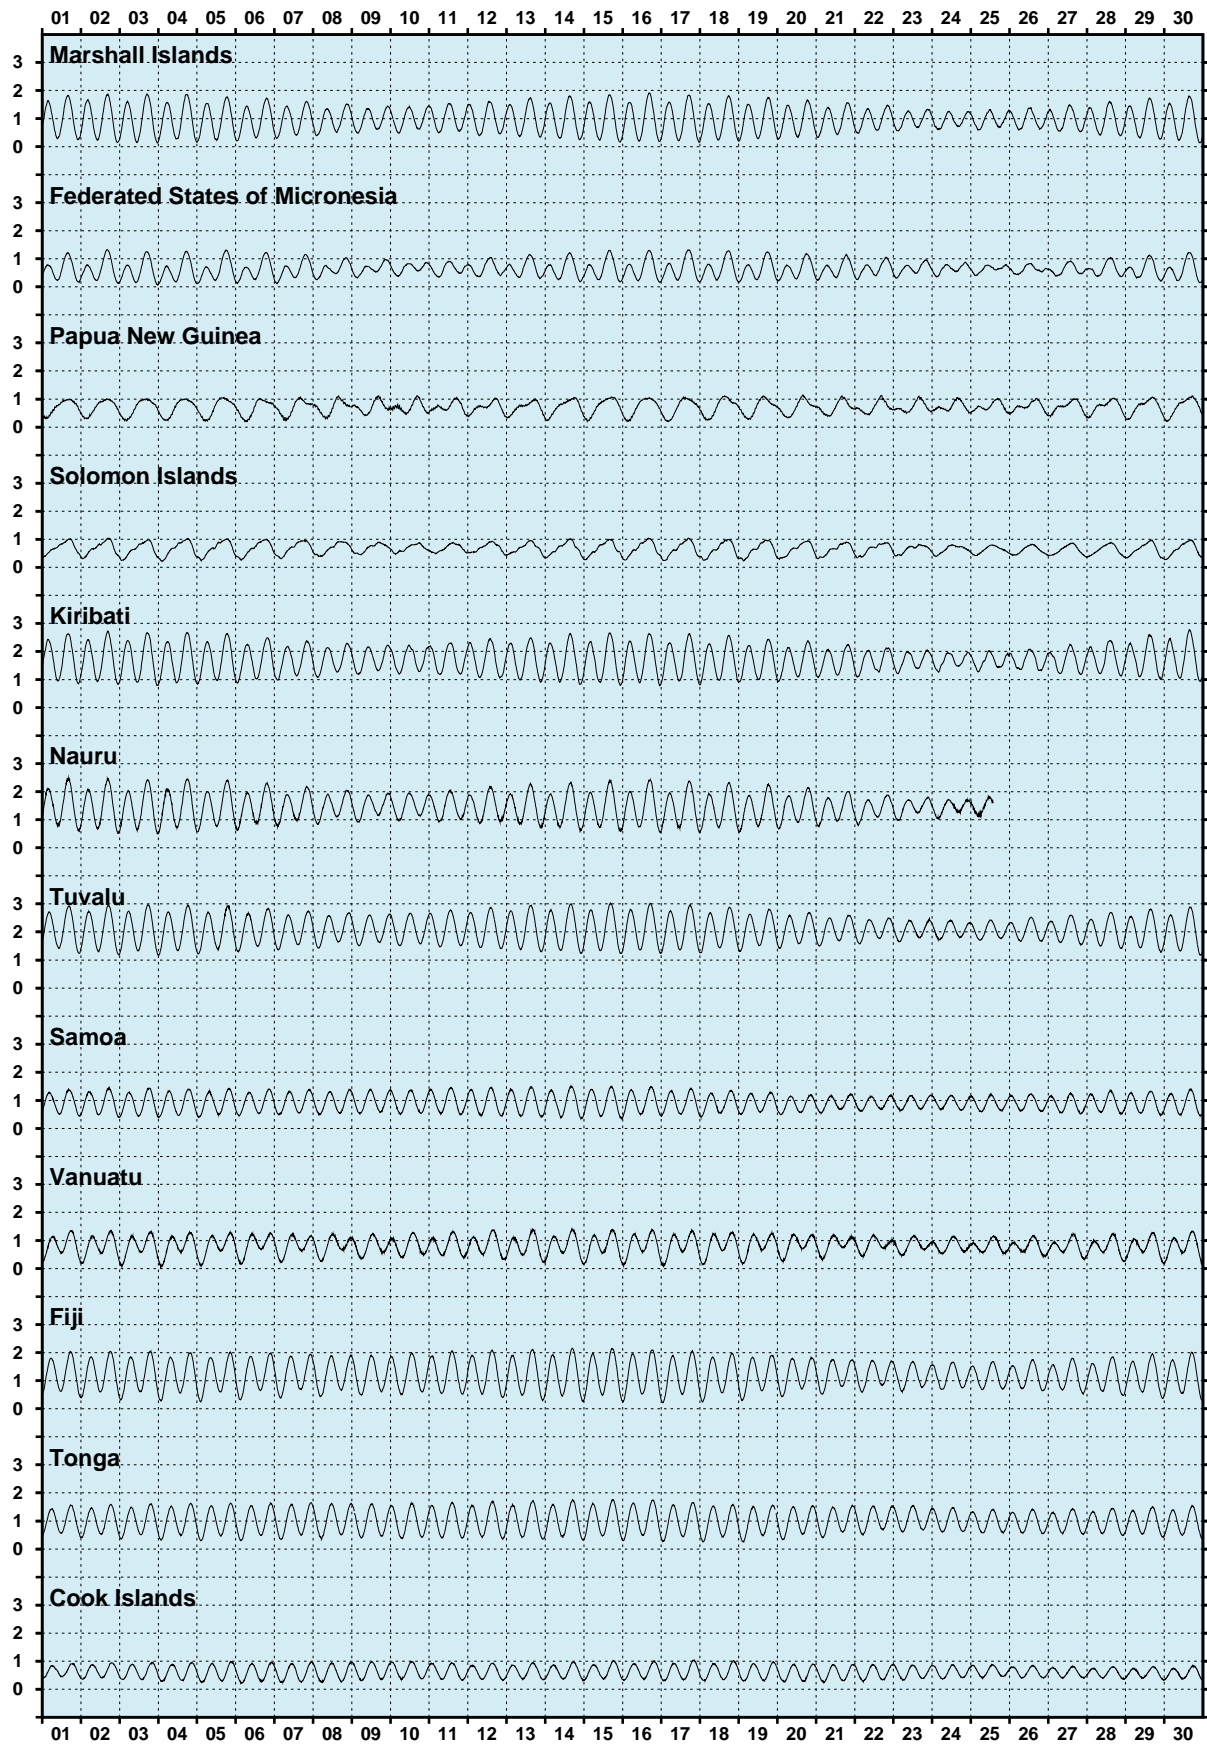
01 02 03 04 05 06 07 08 09 10 11 12 13 14 15 16 17 18 19 20 21 22 23 24 25 26 27 28 29 30

Marshall Islands
3
2
1
0

Federated States of Micronesia
3
2
1
0

Papua New Guinea
3
2
1
0

Solomon Islands
3
2
1
0

Kiribati
3
2
1
0

Nauru
3
2
1
0

Tuvalu
3
2
1
0

Samoa
3
2
1
0

Vanuatu
3
2
1
0

Fiji
3
2
1
0

Tonga
3
2
1
0

Cook Islands
3
2
1
0

01 02 03 04 05 06 07 08 09 10 11 12 13 14 15 16 17 18 19 20 21 22 23 24 25 26 27 28 29 30